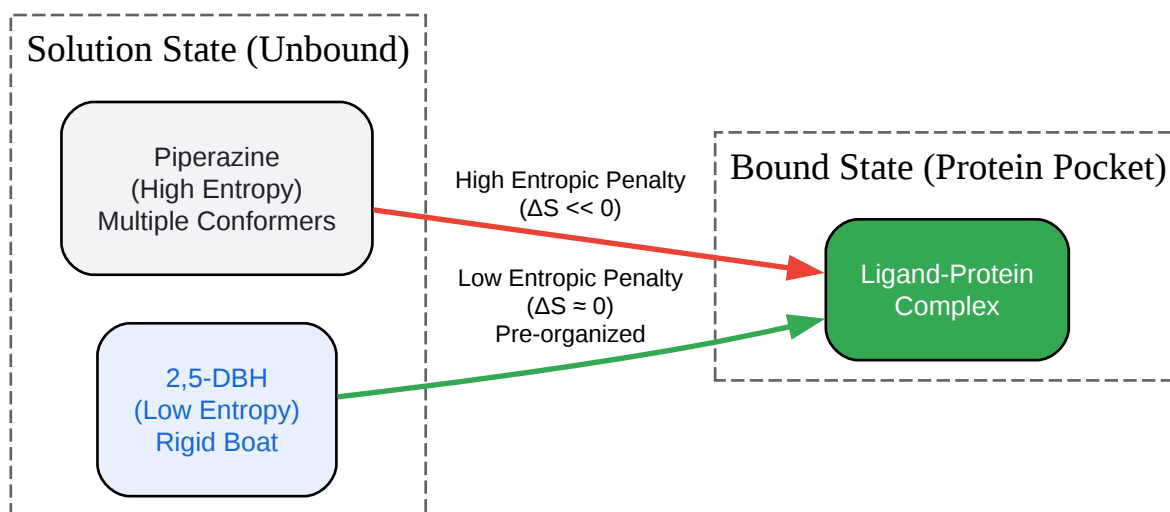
Solution State (Unbound)

Piperazine
(High Entropy)
Multiple Conformers

2,5-DBH
(Low Entropy)
Rigid Boat

High Entropic Penalty
($\Delta S << 0$)

Low Entropic Penalty
($\Delta S \approx 0$)
Pre-organized

Bound State (Protein Pocket)

Ligand-Protein
Complex